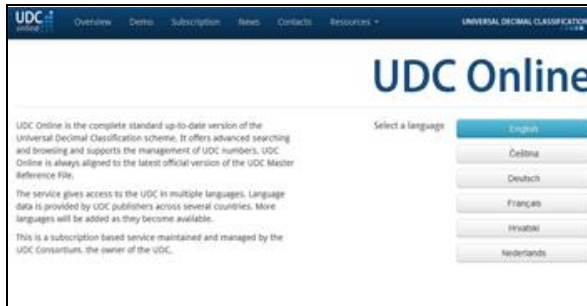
UDC online

Overview Demo Subscription News Contacts Resources ▾

UNIVERSAL DECIMAL CLASSIFICATION

UDC Online

UDC Online is the complete standard up-to-date version of the Universal Decimal Classification scheme. It offers advanced searching and browsing and supports the management of UDC numbers. UDC Online is always aligned to the latest official version of the UDC Master Reference File.

The service gives access to the UDC in multiple languages. Language data is provided by UDC publishers across several countries. More languages will be added as they become available.

This is a subscription based service maintained and managed by the UDC Consortium, the owner of the UDC.

Select a language

English

Čeština

Deutsch

Français

Hrvatski

Nederlands